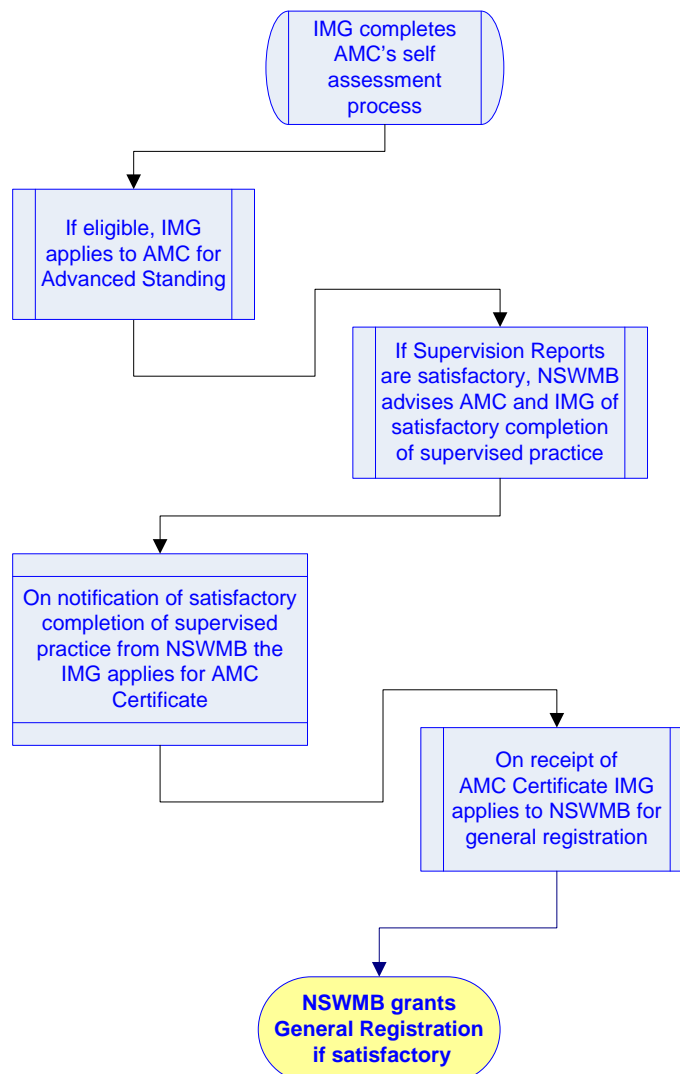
IMG completes AMC's self assessment process

If eligible, IMG applies to AMC for Advanced Standing

If Supervision Reports are satisfactory, NSWMB advises AMC and IMG of satisfactory completion of supervised practice

On notification of satisfactory completion of supervised practice from NSWMB the IMG applies for AMC Certificate

On receipt of AMC Certificate IMG applies to NSWMB for general registration

NSWMB grants General Registration if satisfactory